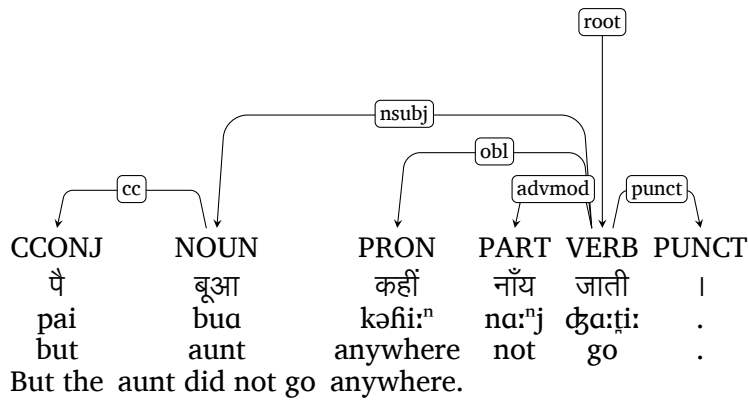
root

nsubj

obl

cc

advmod

punct

| CCONJ | NOUN | PRON | PART | VERB | PUNCT |
|---|---|---|---|---|---|
| पै | बूआ | कहीं | नाँय | जाती | । |
| pai | buɑ | kəɦiːⁿ | nɑːⁿj | ʤɑːʈiː | . |
| but | aunt | anywhere | not | go | . |

But the aunt did not go anywhere.